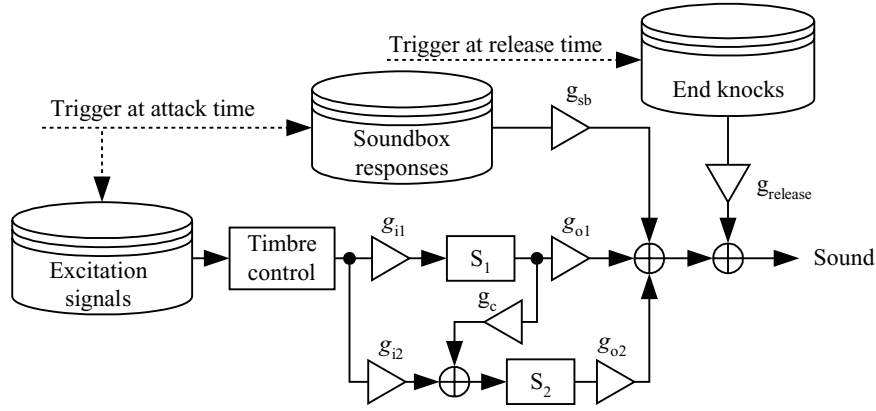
Trigger at release time

End knocks

Trigger at attack time

$g_{sb}$

Soundbox responses

$g_{release}$

Excitation signals

Timbre control

$g_{i1}$

$S_1$

$g_{o1}$

Sound

$g_c$

$g_{i2}$

$S_2$

$g_{o2}$